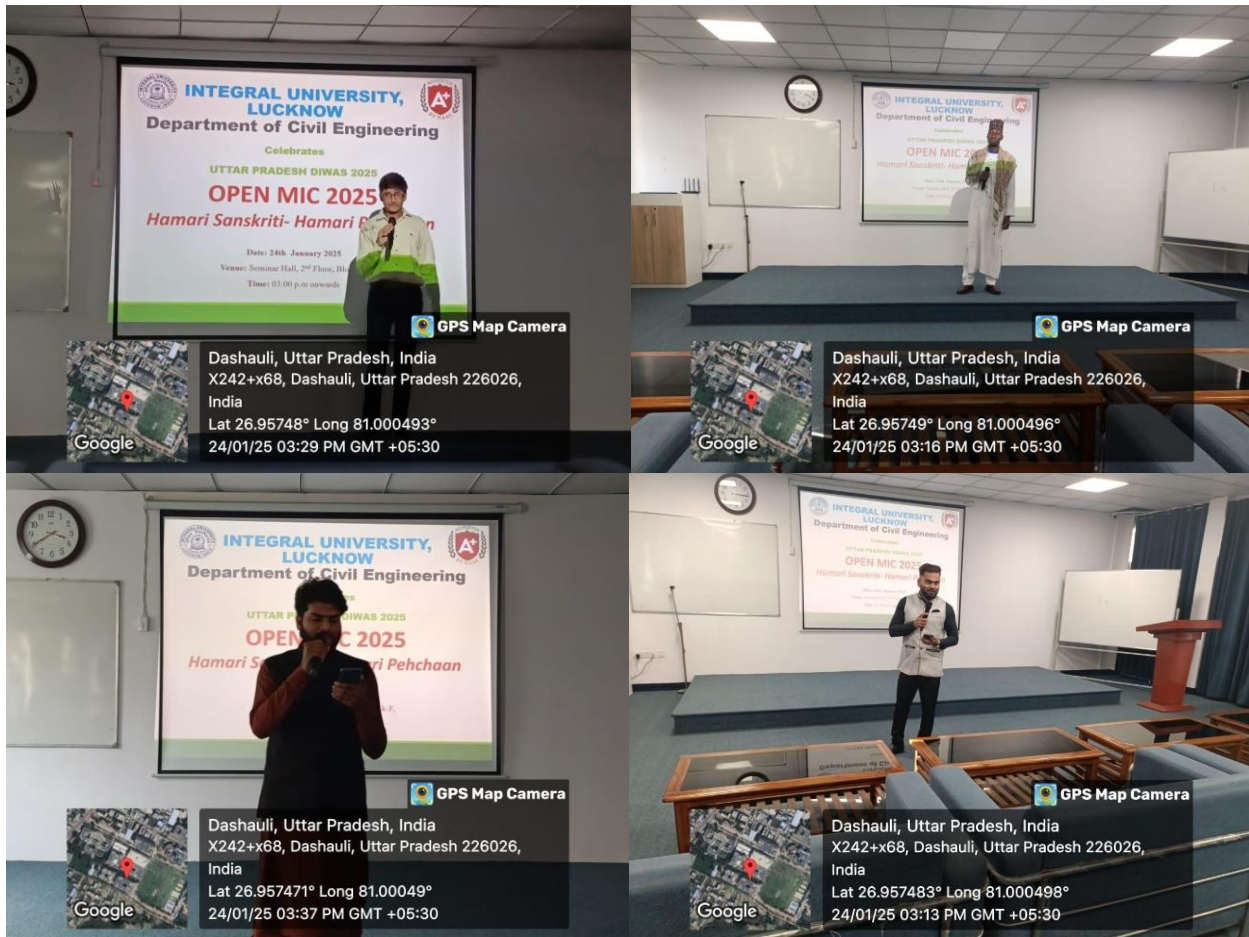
INTEGRAL UNIVERSITY, LUCKNOW
Department of Civil Engineering
Celebrates
UTTAR PRADESH DIWAS 2025
OPEN MIC 2025
Hamari Sanskriti- Hamari P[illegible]n
Date: 24th January 2025
Venue: Seminar Hall, 2nd Floor, Blo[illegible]
Time: 03:00 p.m onwards

GPS Map Camera
Dashauli, Uttar Pradesh, India
X242+x68, Dashauli, Uttar Pradesh 226026, India
Lat 26.95748° Long 81.000493°
24/01/25 03:29 PM GMT +05:30
Google

INTEGRAL UNIVERSITY, LUCKNOW
Department of Civil Engineering
Celebrates
UTTAR PRADESH DIWAS 2025
OPEN MIC 202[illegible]
Hamari Sanskriti- Hama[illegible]

GPS Map Camera
Dashauli, Uttar Pradesh, India
X242+x68, Dashauli, Uttar Pradesh 226026, India
Lat 26.95749° Long 81.000496°
24/01/25 03:16 PM GMT +05:30
Google

INTEGRAL UNIVERSITY, LUCKNOW
Department of Civil Engineering
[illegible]es
UTTAR P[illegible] DIWAS 2025
OPEN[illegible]C 2025
Hamari S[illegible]ari Pehchaan

GPS Map Camera
Dashauli, Uttar Pradesh, India
X242+x68, Dashauli, Uttar Pradesh 226026, India
Lat 26.957471° Long 81.00049°
24/01/25 03:37 PM GMT +05:30
Google

INTEGRAL UNIVERSITY, LUCKNOW
Department of Civil Engineering
Celebrates
UTTAR PRADESH DIWAS 2025
OPEN MIC 2025
Hamari Sanskriti- Hamari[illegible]

GPS Map Camera
Dashauli, Uttar Pradesh, India
X242+x68, Dashauli, Uttar Pradesh 226026, India
Lat 26.957483° Long 81.000498°
24/01/25 03:13 PM GMT +05:30
Google